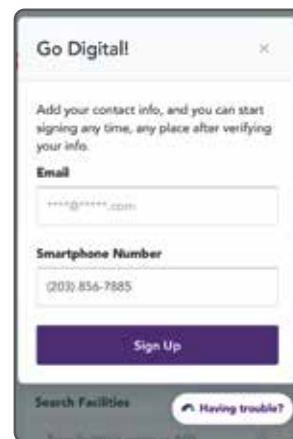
Go Digital!

×

Add your contact info, and you can start signing any time, any place after verifying your info.

Email

****@*****.com

Smartphone Number

(203) 856-7885

Sign Up

Search Facilities

Having trouble?